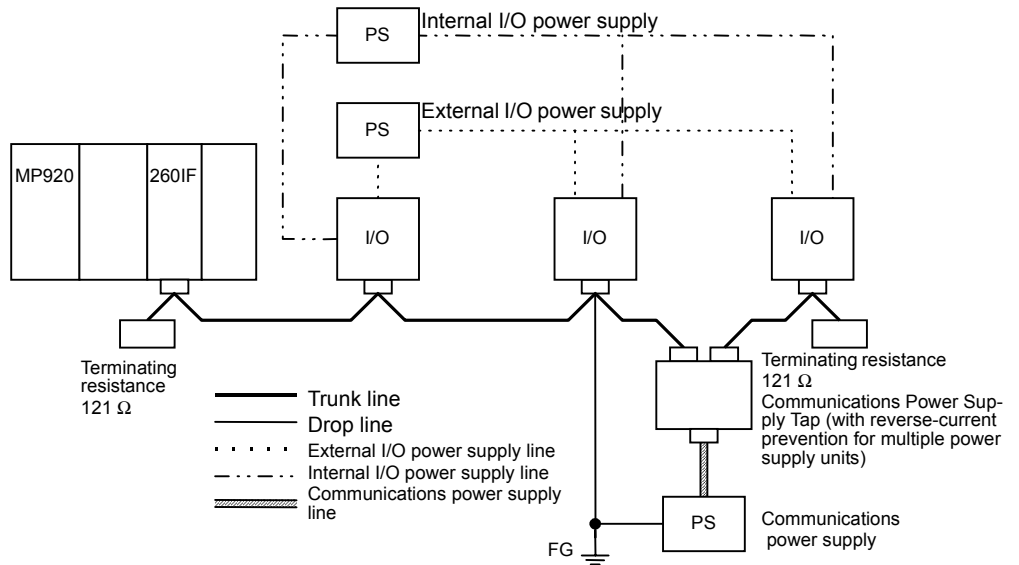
PS
Internal I/O power supply

PS
External I/O power supply

MP920
260IF

I/O
I/O
I/O

Terminating resistance 121 Ω

Trunk line
Drop line
External I/O power supply line
Internal I/O power supply line
Communications power supply line

Terminating resistance 121 Ω
Communications Power Supply Tap (with reverse-current prevention for multiple power supply units)

PS
Communications power supply

FG